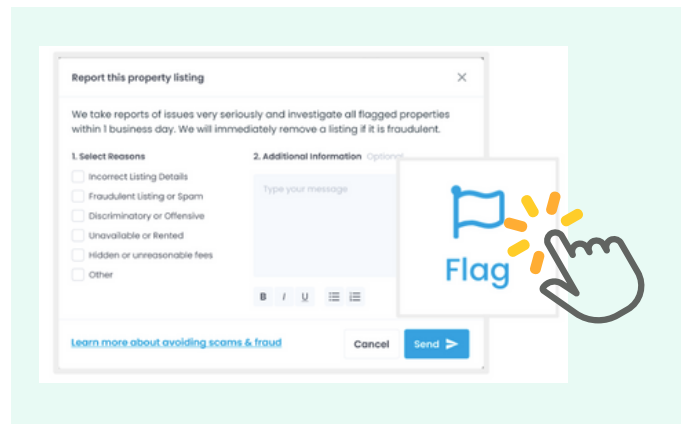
Report this property listing

×

We take reports of issues very seriously and investigate all flagged properties within 1 business day. We will immediately remove a listing if it is fraudulent.

1. Select Reasons

Incorrect Listing Details

Fraudulent Listing or Spam

Discriminatory or Offensive

Unavailable or Rented

Hidden or unreasonable fees

Other

2. Additional Information Optional

Type your message

B I U

Flag

Learn more about avoiding scams & fraud

Cancel

Send